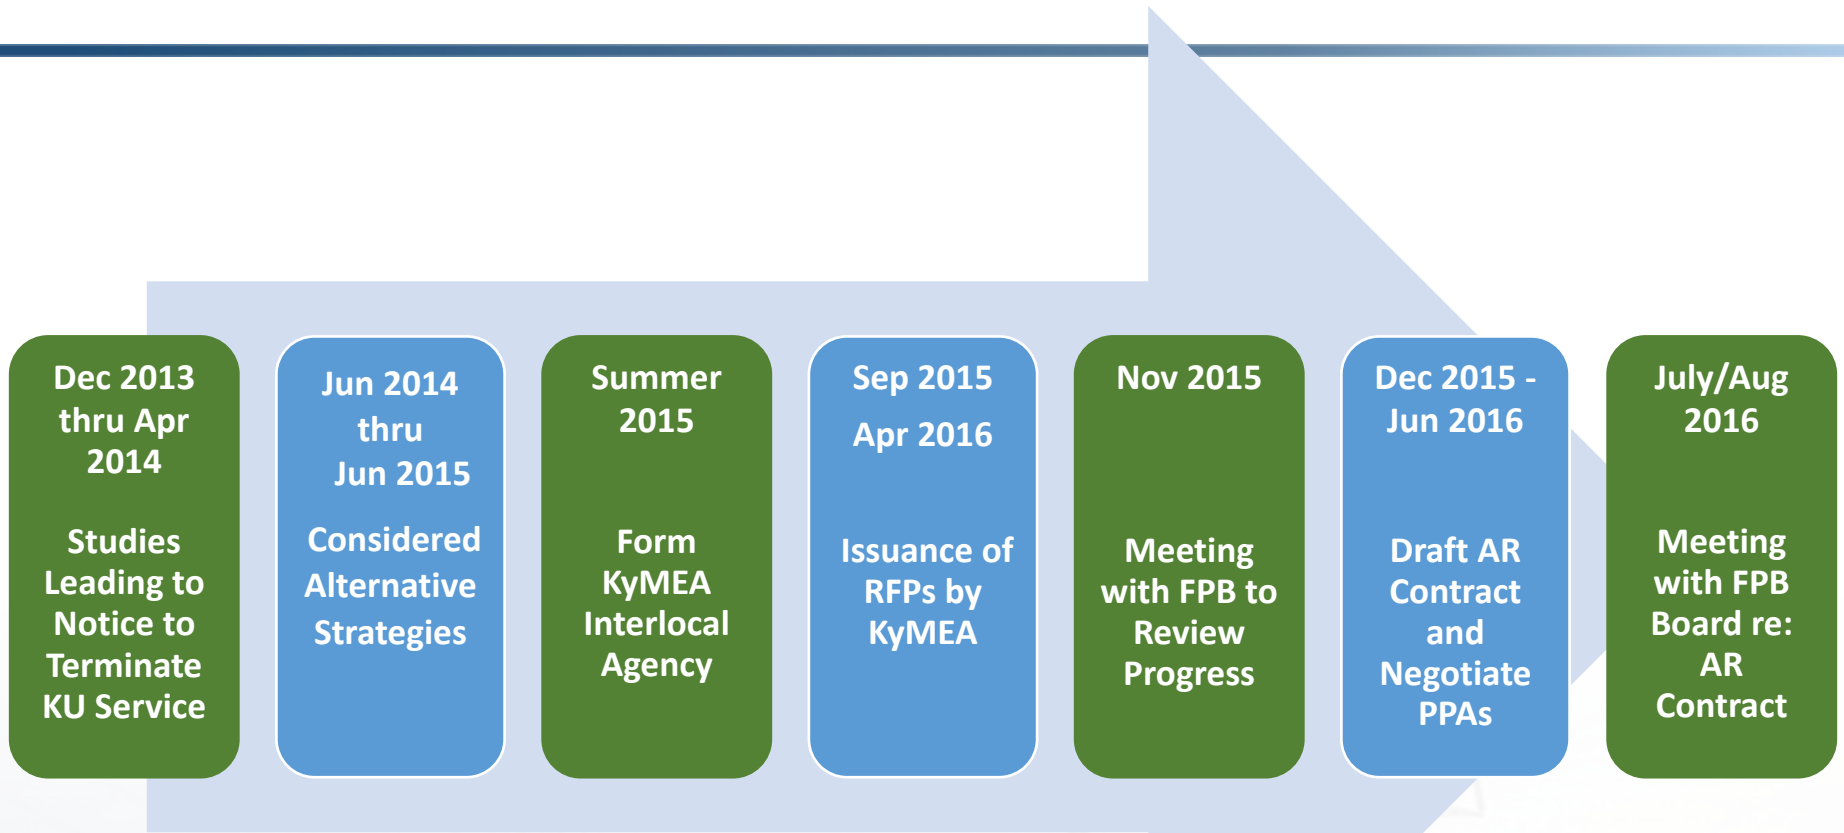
Dec 2013 thru Apr 2014

Studies Leading to Notice to Terminate KU Service

Jun 2014 thru Jun 2015

Considered Alternative Strategies

Summer 2015

Form KyMEA Interlocal Agency

Sep 2015 Apr 2016

Issuance of RFPs by KyMEA

Nov 2015

Meeting with FPB to Review Progress

Dec 2015 - Jun 2016

Draft AR Contract and Negotiate PPAs

July/Aug 2016

Meeting with FPB Board re: AR Contract